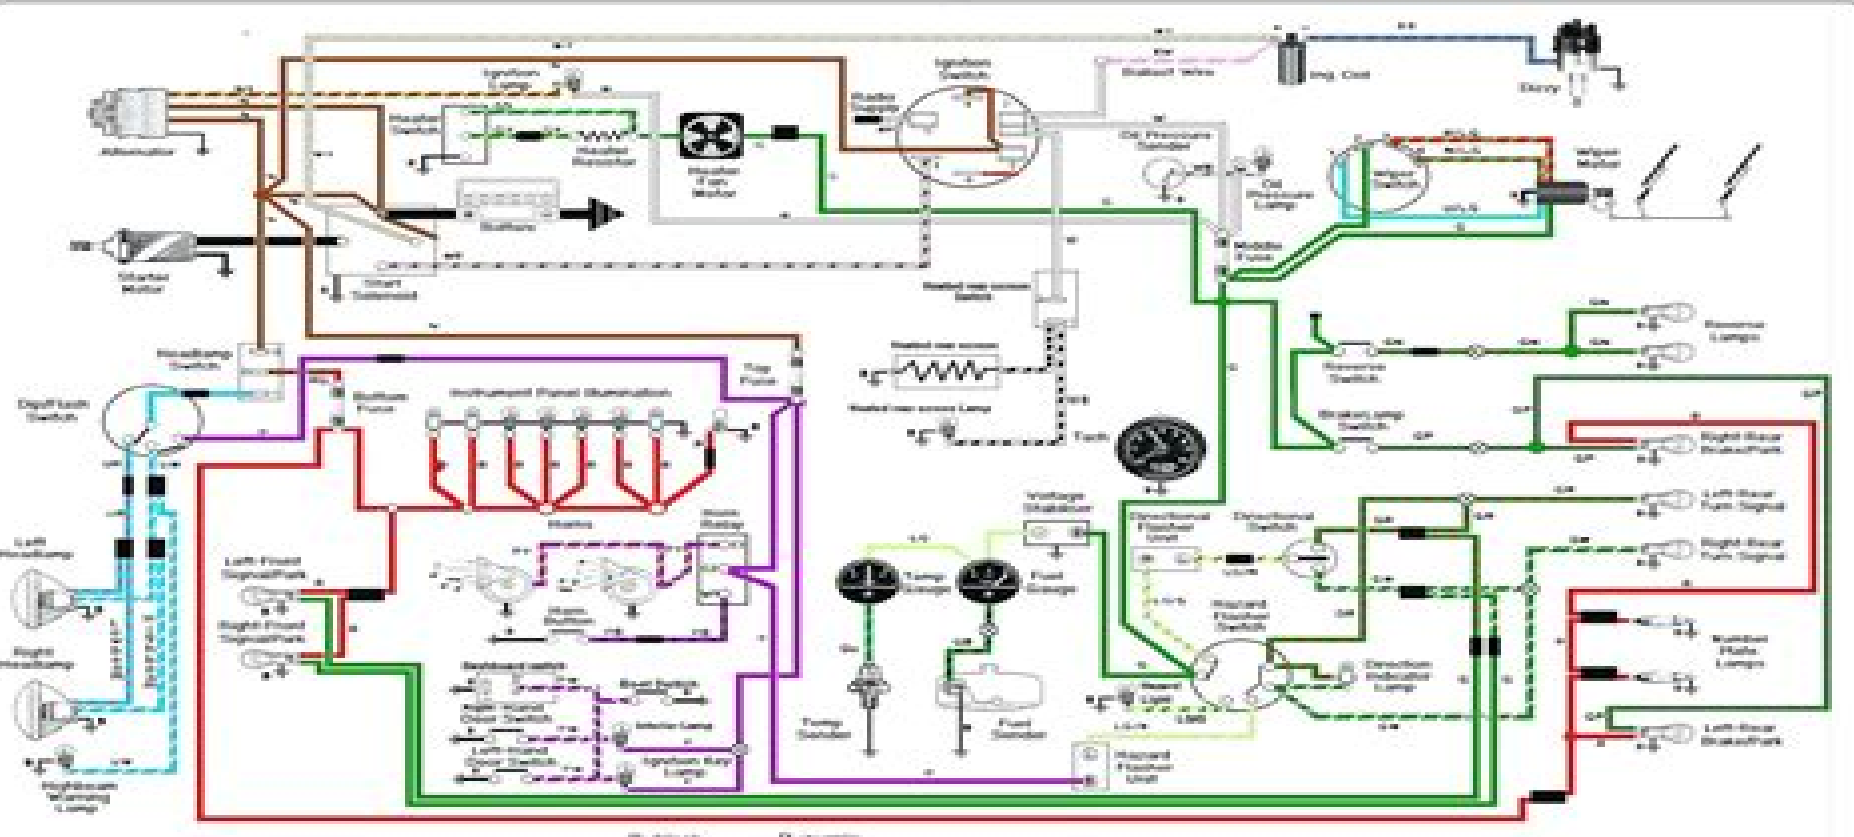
Alternator

Starter Motor

Ignition Lamp

Heater Switch

Heater Resistor

Heater Fan Motor

Ignition Switch

Radio Supply

Ballast Wire

Ing. Coil

Distributor

Oil Pressure Sender

Oil Pressure Lamp

Wiper Switch

Wiper Motor

Buffers

Start Solenoid

Middle Fuse

Headlamp Switch

Dip/Flash Switch

Bottom Fuse

Instrument Panel Illumination

Top Fuse

Left Headlamp

Right Headlamp

Highbeam Warning Lamp

Horns

Horn Relay

Horn Button

Left Front Signal/Park

Right Front Signal/Park

Tach

Temp Gauge

Fuel Gauge

Voltage Stabilizer

Temp Sender

Fuel Sender

Reverse Switch

Reverse Lamps

Brakelamp Switch

Right Rear Brake/Park

Left Rear Turn Signal

Right Rear Turn Signal

Directional Flasher Unit

Directional Switch

Hazard Flasher Switch

Direction Indicator Lamp

Number Plate Lamps

Left Rear Brake/Park

Hazard Flasher Unit

Boot Switch

Interior Lamp

Ignition Key Lamp

Right-Hand Door Switch

Left-Hand Door Switch

Seatbelt switch

Seat Light